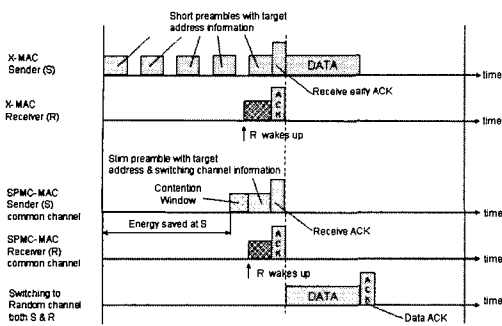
Short preambles with target address information

X-MAC Sender (S)

DATA

time

Receive early ACK

X-MAC Receiver (R)

A C K

time

R wakes up

Slim preamble with target address & switching channel information

Contention Window

SPMC-MAC Sender (S) common channel

time

Energy saved at S

Receive ACK

SPMC-MAC Receiver (R) common channel

A C K

time

R wakes up

Switching to Random channel both S & R

DATA

A C K

time

Data ACK